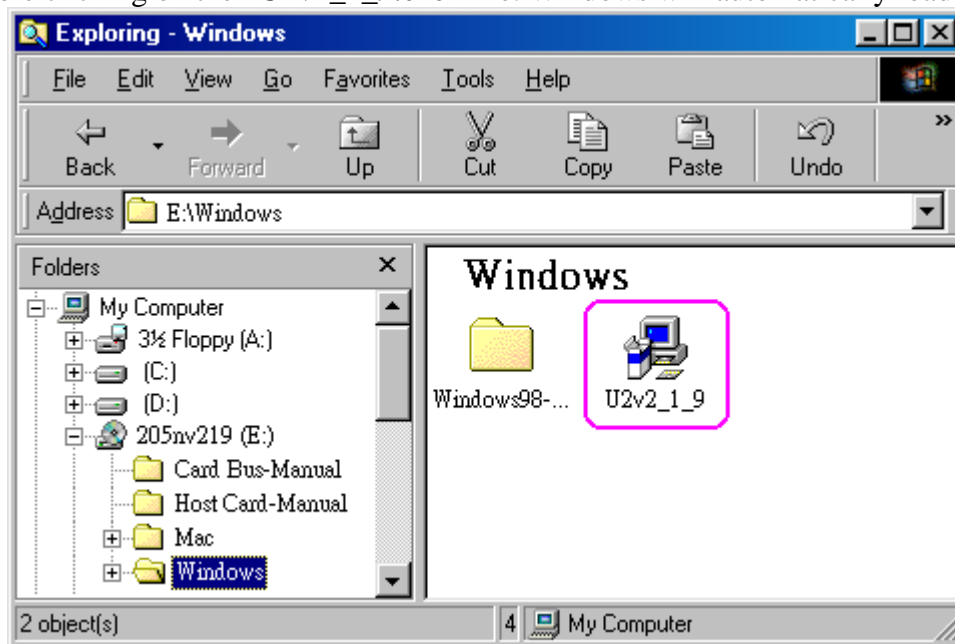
Exploring - Windows

File Edit View Go Favorites Tools Help

Back Forward Up Cut Copy Paste Undo

Address E:\Windows

Folders

My Computer
3½ Floppy (A:)
(C:)
(D:)
205nv219 (E:)
Card Bus-Manual
Host Card-Manual
Mac
Windows

Windows

Windows98-...
U2v2_1_9

2 object(s)
4
My Computer